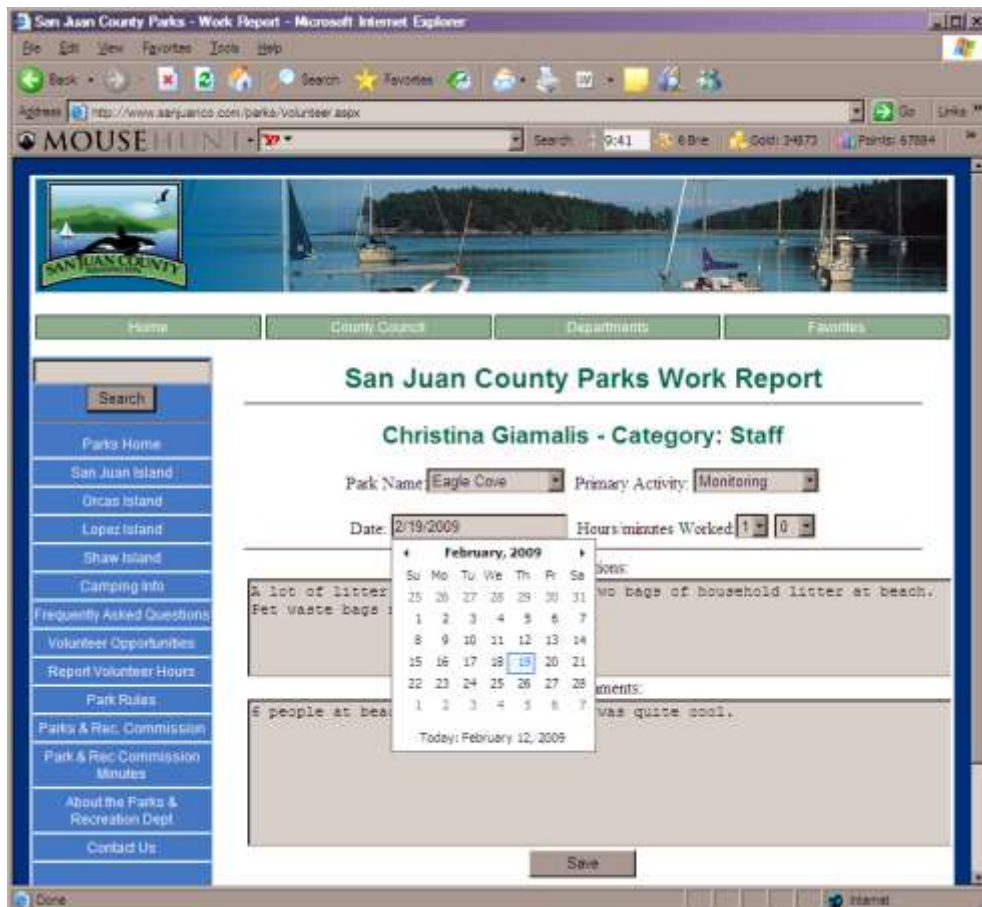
San Juan County Parks - Work Report - Microsoft Internet Explorer

File Edit View Favorites Tools Help

Back Search Favorites

Address http://www.sanjuanco.com/parks/Volunteer.aspx Go Links

MOUSEHUNT Search 9:41 6 Brie Gold: 34873 Points: 67884

SAN JUAN COUNTY

Home County Council Departments Favorites

Search

Parks Home
San Juan Island
Orcas Island
Lopez Island
Shaw Island
Camping Info
Frequently Asked Questions
Volunteer Opportunities
Report Volunteer Hours
Park Rules
Parks & Rec. Commission
Park & Rec Commission Minutes
About the Parks & Recreation Dept
Contact Us

San Juan County Parks Work Report

Christina Giamalis - Category: Staff

Park Name: Eagle Cove Primary Activity: Monitoring

Date: 2/19/2009 Hours/minutes Worked: 1 0

February, 2009

| Su | Mo | Tu | We | Th | Fr | Sa |
|---|---|---|---|---|---|---|
| 25 | 26 | 27 | 28 | 29 | 30 | 31 |
| 1 | 2 | 3 | 4 | 5 | 6 | 7 |
| 8 | 9 | 10 | 11 | 12 | 13 | 14 |
| 15 | 16 | 17 | 18 | 19 | 20 | 21 |
| 22 | 23 | 24 | 25 | 26 | 27 | 28 |
| 1 | 2 | 3 | 4 | 5 | 6 | 7 |

Today: February 12, 2009

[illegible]tions:

A lot of litter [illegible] two bags of household litter at beach. Pet waste bags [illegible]

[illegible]mments:

6 people at bea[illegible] was quite cool.

Save

Done Internet